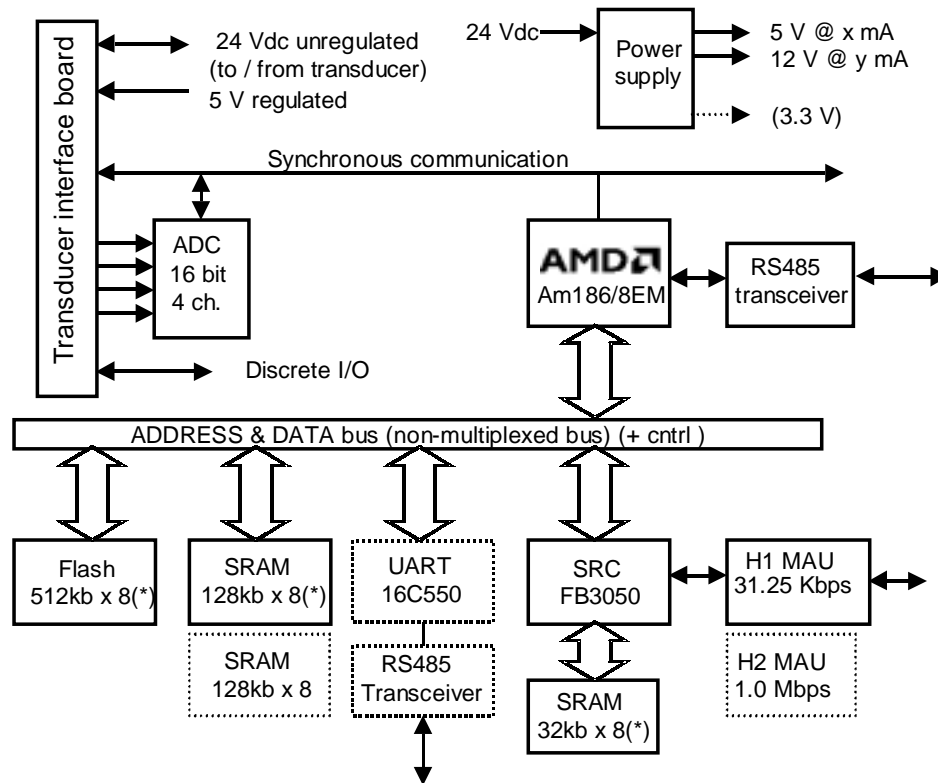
Transducer interface board

24 Vdc unregulated
(to / from transducer)
5 V regulated

24 Vdc
Power supply
5 V @ x mA
12 V @ y mA
(3.3 V)

Synchronous communication

ADC
16 bit
4 ch.

AMD
Am186/8EM

RS485
transceiver

Discrete I/O

ADDRESS & DATA bus (non-multiplexed bus) (+ cntrl )

Flash
512kb x 8(*)

SRAM
128kb x 8(*)

SRAM
128kb x 8

UART
16C550

RS485
Transceiver

SRC
FB3050

SRAM
32kb x 8(*)

H1 MAU
31.25 Kbps

H2 MAU
1.0 Mbps